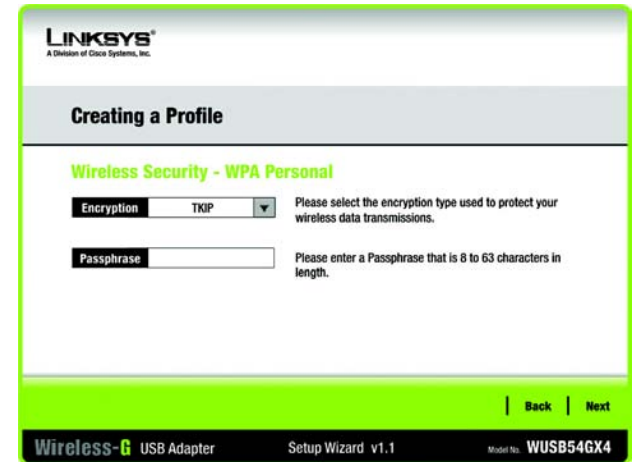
LINKSYS®
A Division of Cisco Systems, Inc.

Creating a Profile

Wireless Security - WPA Personal

Encryption TKIP

Please select the encryption type used to protect your wireless data transmissions.

Passphrase

Please enter a Passphrase that is 8 to 63 characters in length.

Back Next

Wireless-G USB Adapter Setup Wizard v1.1 Model No. WUSB54GX4